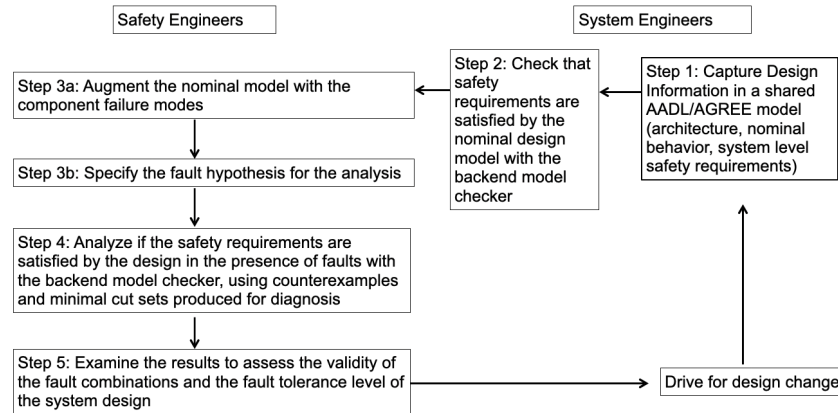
Safety Engineers

System Engineers

Step 1: Capture Design Information in a shared AADL/AGREE model (architecture, nominal behavior, system level safety requirements)

Step 2: Check that safety requirements are satisfied by the nominal design model with the backend model checker

Step 3a: Augment the nominal model with the component failure modes

Step 3b: Specify the fault hypothesis for the analysis

Step 4: Analyze if the safety requirements are satisfied by the design in the presence of faults with the backend model checker, using counterexamples and minimal cut sets produced for diagnosis

Step 5: Examine the results to assess the validity of the fault combinations and the fault tolerance level of the system design

Drive for design change